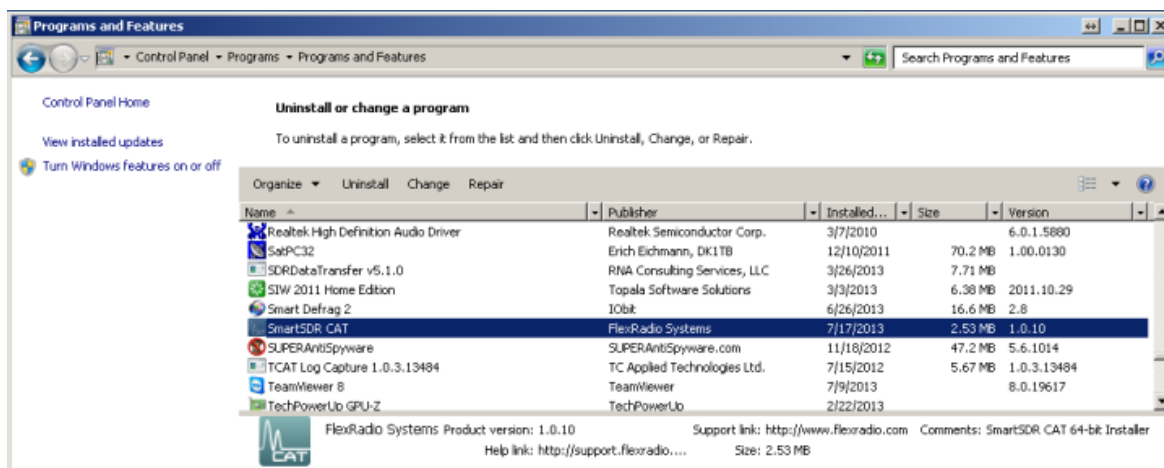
Programs and Features

Control Panel ▸ Programs ▸ Programs and Features

Search Programs and Features

Control Panel Home

View installed updates

Turn Windows features on or off

Uninstall or change a program

To uninstall a program, select it from the list and then click Uninstall, Change, or Repair.

Organize ▼ Uninstall Change Repair

| Name | Publisher | Installed... | Size | Version |
|---|---|---|---|---|
| Realtek High Definition Audio Driver | Realtek Semiconductor Corp. | 3/7/2010 | | 6.0.1.5880 |
| SatPC32 | Erich Eichmann, DK1TB | 12/10/2011 | 70.2 MB | 1.00.0130 |
| SDRDataTransfer v5.1.0 | RNA Consulting Services, LLC | 3/26/2013 | 7.71 MB | |
| SIW 2011 Home Edition | Topala Software Solutions | 3/3/2013 | 6.38 MB | 2011.10.29 |
| Smart Defrag 2 | IObit | 6/26/2013 | 16.6 MB | 2.8 |
| SmartSDR CAT | FlexRadio Systems | 7/17/2013 | 2.53 MB | 1.0.10 |
| SUPERAntiSpyware | SUPERAntiSpyware.com | 11/18/2012 | 47.2 MB | 5.6.1014 |
| TCAT Log Capture 1.0.3.13484 | TC Applied Technologies Ltd. | 7/15/2012 | 5.67 MB | 1.0.3.13484 |
| TeamViewer 8 | TeamViewer | 7/9/2013 | | 8.0.19617 |
| TechPowerUp GPU-Z | TechPowerUp | 2/22/2013 | | |

CAT

FlexRadio Systems Product version: 1.0.10 Support link: http://www.flexradio.com Comments: SmartSDR CAT 64-bit Installer
Help link: http://support.flexradio.... Size: 2.53 MB